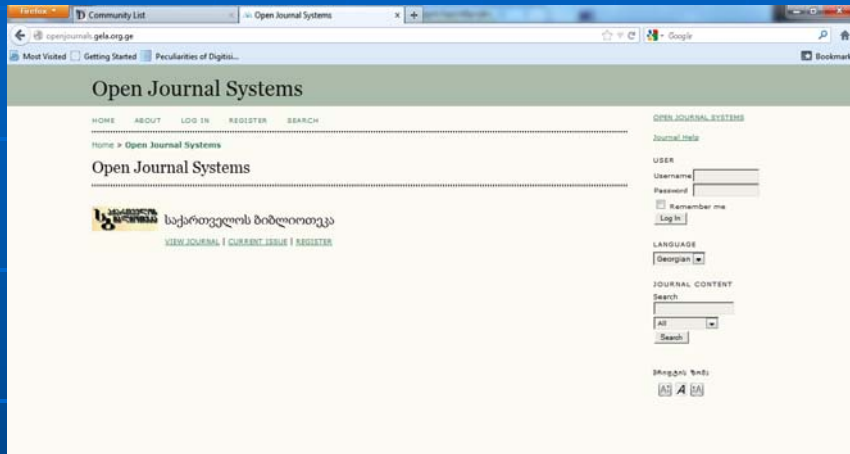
Firefox
Community List
Open Journal Systems
+
openjournals.gela.org.ge
Google
Most Visited | Getting Started | Peculiarities of Digitisi...
Bookmarks

Open Journal Systems

HOME ABOUT LOG IN REGISTER SEARCH

Home > Open Journal Systems

Open Journal Systems

საქართველოს ბიბლიოთეკა

VIEW JOURNAL | CURRENT ISSUE | REGISTER

OPEN JOURNAL SYSTEMS

Journal Help

USER
Username
Password
Remember me
Log In

LANGUAGE
Georgian

JOURNAL CONTENT
Search
All
Search

შრიფტის ზომა